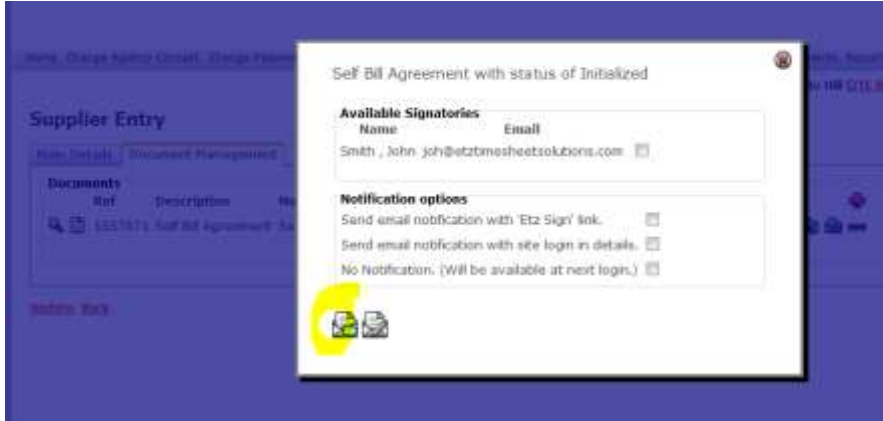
Home Change Agency Contact Change Password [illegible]

Supplier Entry

Main Details Document Management

Documents
Ref Description
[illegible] Self Bill Agreement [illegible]

Update Back

Self Bill Agreement with status of Initialized

Available Signatories
Name Email
Smith , John joh@etztimesheetsolutions.com

Notification options
Send email notification with 'Etz Sign' link.
Send email notification with site login in details.
No Notification. (Will be available at next login.)